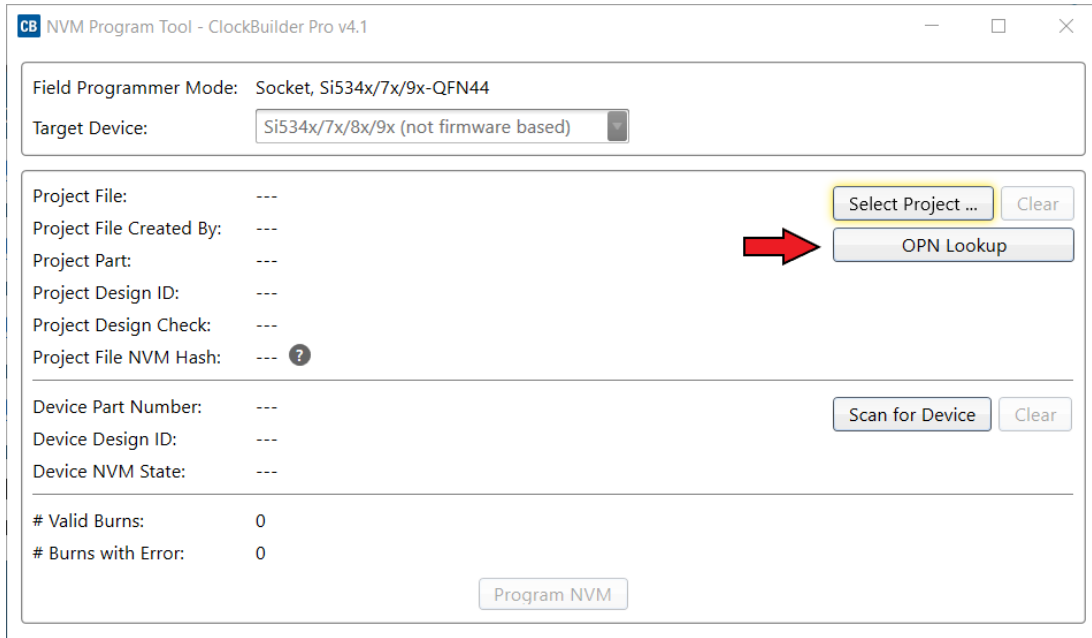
CB NVM Program Tool - ClockBuilder Pro v4.1

Field Programmer Mode: Socket, Si534x/7x/9x-QFN44
Target Device: Si534x/7x/8x/9x (not firmware based)

Project File: ---
Project File Created By: ---
Project Part: ---
Project Design ID: ---
Project Design Check: ---
Project File NVM Hash: --- ?

Select Project ... Clear
OPN Lookup

Device Part Number: ---
Device Design ID: ---
Device NVM State: ---

Scan for Device Clear

# Valid Burns: 0
# Burns with Error: 0

Program NVM